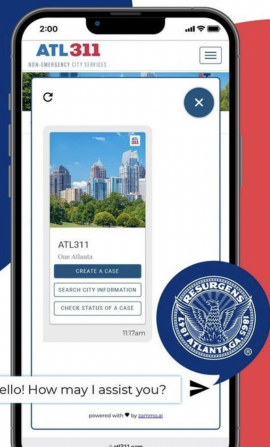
2:00

ATL311
NON-EMERGENCY CITY SERVICES

ATL311
One Atlanta
CREATE A CASE
SEARCH CITY INFORMATION
CHECK STATUS OF A CASE
11:17am

RESURGENS
ATLANTA GA
1847
1996

ello! How may I assist you?

powered with ♥ by zammo.ai

© atl311.com